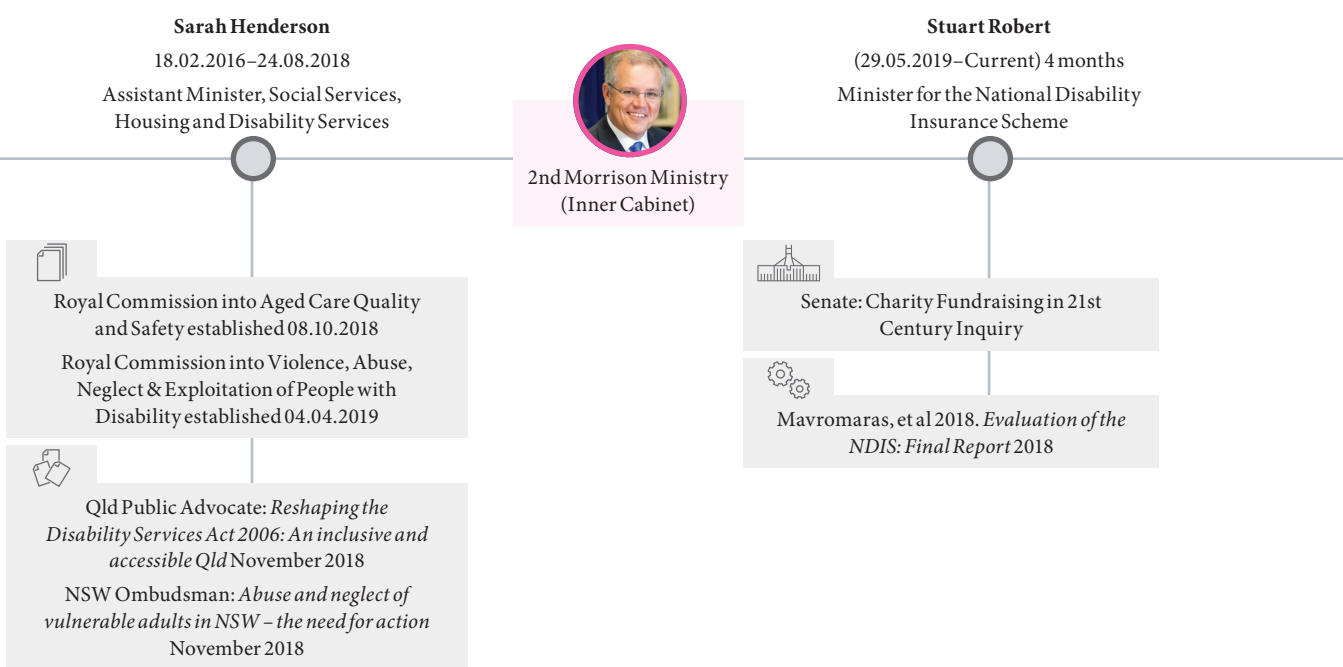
**Sarah Henderson**

18.02.2016–24.08.2018

Assistant Minister, Social Services, Housing and Disability Services

2nd Morrison Ministry (Inner Cabinet)

**Stuart Robert**

(29.05.2019–Current) 4 months

Minister for the National Disability Insurance Scheme

Royal Commission into Aged Care Quality and Safety established 08.10.2018

Royal Commission into Violence, Abuse, Neglect & Exploitation of People with Disability established 04.04.2019

Qld Public Advocate: *Reshaping the Disability Services Act 2006: An inclusive and accessible Qld* November 2018

NSW Ombudsman: *Abuse and neglect of vulnerable adults in NSW – the need for action* November 2018

Senate: Charity Fundraising in 21st Century Inquiry

Mavromaras, et al 2018. *Evaluation of the NDIS: Final Report* 2018